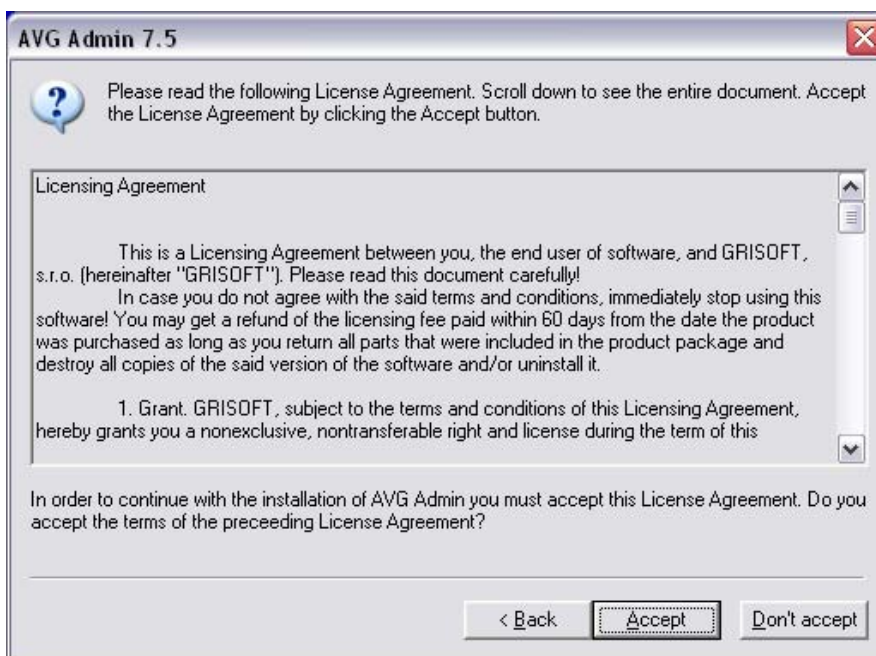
AVG Admin 7.5

Please read the following License Agreement. Scroll down to see the entire document. Accept the License Agreement by clicking the Accept button.

Licensing Agreement

This is a Licensing Agreement between you, the end user of software, and GRISOFT, s.r.o. (hereinafter "GRISOFT"). Please read this document carefully!

In case you do not agree with the said terms and conditions, immediately stop using this software! You may get a refund of the licensing fee paid within 60 days from the date the product was purchased as long as you return all parts that were included in the product package and destroy all copies of the said version of the software and/or uninstall it.

1. Grant. GRISOFT, subject to the terms and conditions of this Licensing Agreement, hereby grants you a nonexclusive, nontransferable right and license during the term of this

In order to continue with the installation of AVG Admin you must accept this License Agreement. Do you accept the terms of the preceeding License Agreement?

< Back
Accept
Don't accept